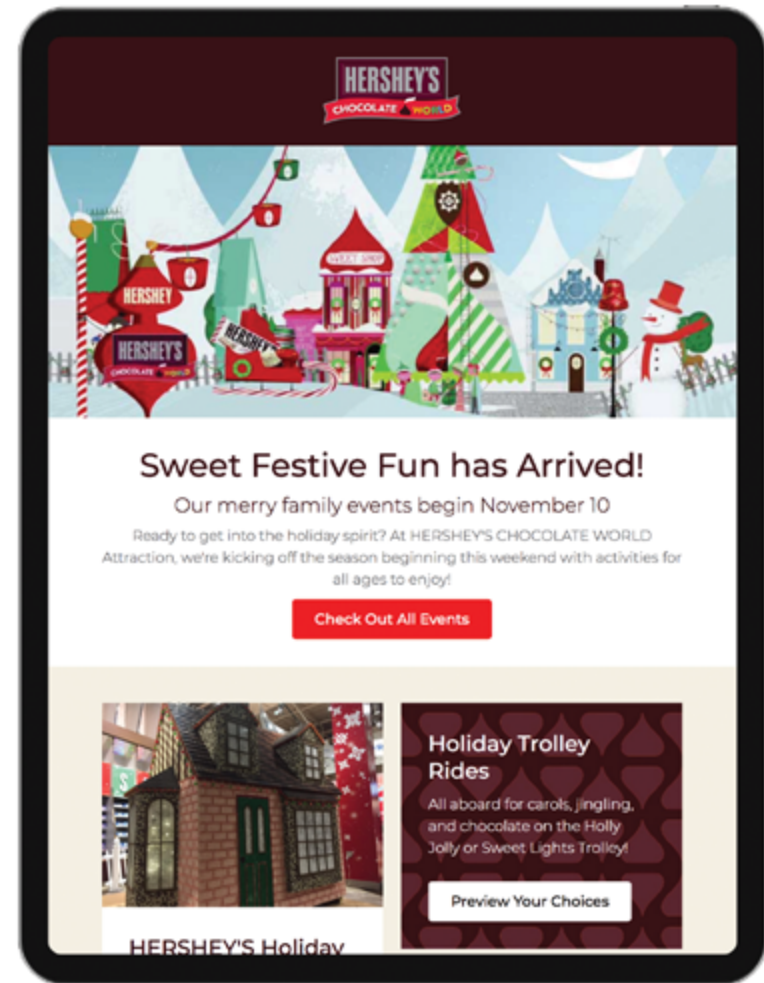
HERSHEY'S
CHOCOLATE WORLD

HERSHEY
HERSHEY'S
CHOCOLATE WORLD
HERSHEY'S
SWEET SHOP

Sweet Festive Fun has Arrived!

Our merry family events begin November 10

Ready to get into the holiday spirit? At HERSHEY'S CHOCOLATE WORLD Attraction, we're kicking off the season beginning this weekend with activities for all ages to enjoy!

Check Out All Events

Holiday Trolley Rides

All aboard for carols, jingling, and chocolate on the Holly Jolly or Sweet Lights Trolley!

Preview Your Choices

HERSHEY'S Holiday